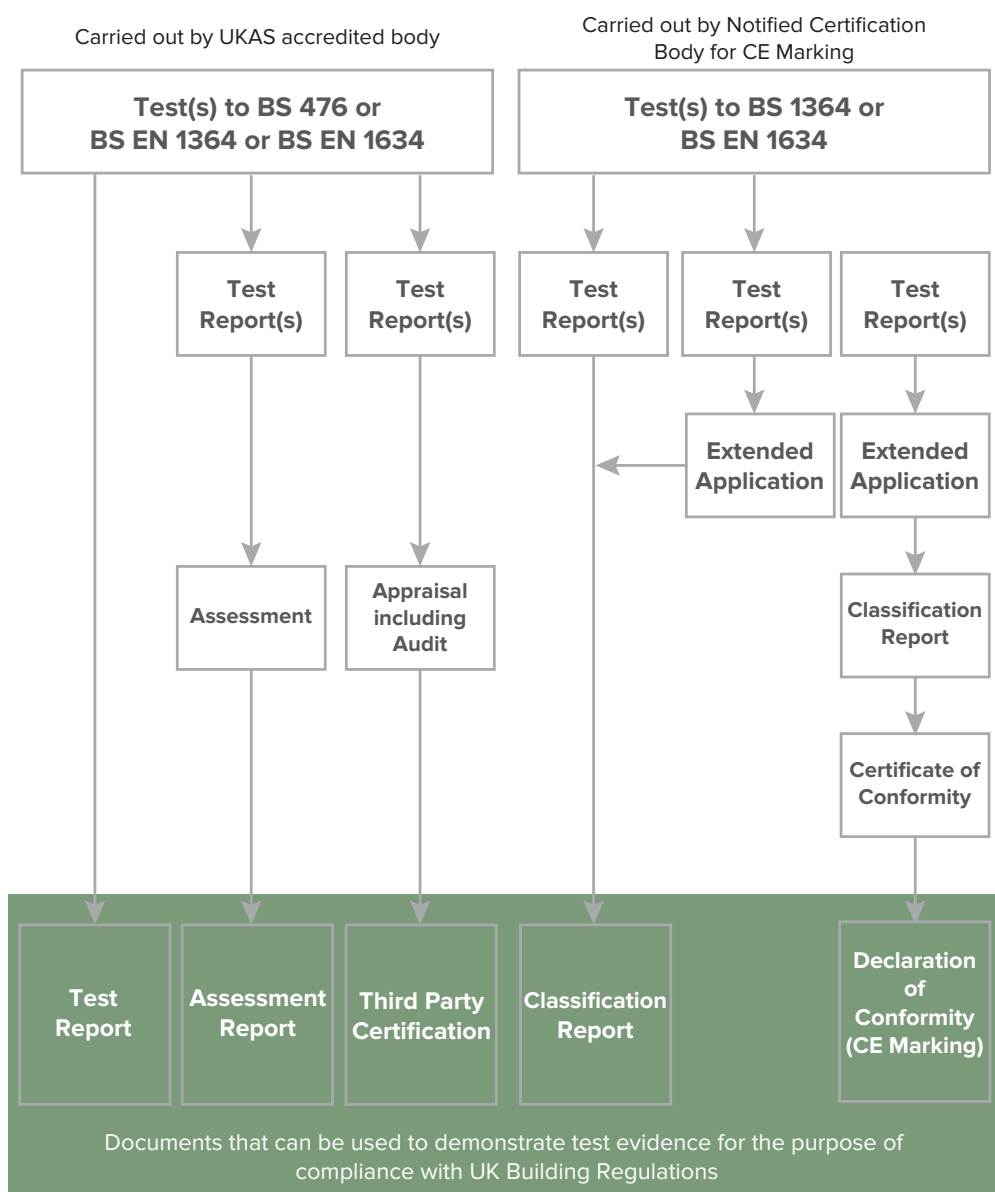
Carried out by UKAS accredited body

Carried out by Notified Certification Body for CE Marking

Test(s) to BS 476 or BS EN 1364 or BS EN 1634

Test(s) to BS 1364 or BS EN 1634

Test Report(s)

Test Report(s)

Test Report(s)

Test Report(s)

Test Report(s)

Extended Application

Extended Application

Assessment

Appraisal including Audit

Classification Report

Certificate of Conformity

Test Report

Assessment Report

Third Party Certification

Classification Report

Declaration of Conformity (CE Marking)

Documents that can be used to demonstrate test evidence for the purpose of compliance with UK Building Regulations